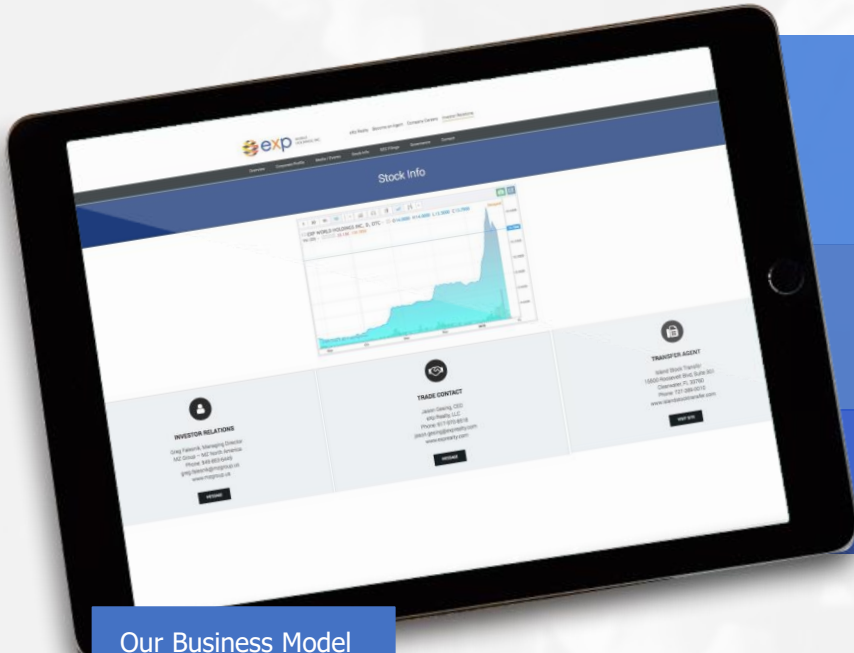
exp

eXp Realty  Become an Agent  Company Careers  Investor Relations

Overview  Corporate Profile  Media / Events  Stock Info  SEC Filings  Governance  Contact

Stock Info

EXP WORLD HOLDINGS INC. (I), OTC

INVESTOR RELATIONS

Greg Falesnik, Managing Director
MZ Group – MZ North America
Phone: 949-385-6449
greg.falesnik@mzgroup.us
www.mzgroup.us

MESSAGE

TRADE CONTACT

Jason Gesing, CEO
eXp Realty, LLC
Phone: 917-370-8618
jason.gesing@exprealty.com
www.exprealty.com

MESSAGE

TRANSFER AGENT

Island Stock Transfer
15500 Roosevelt Blvd, Suite 301
Clearwater, FL 33760
Phone: 727-289-0010
www.islandstocktransfer.com

VISIT SITE

Our Business Model